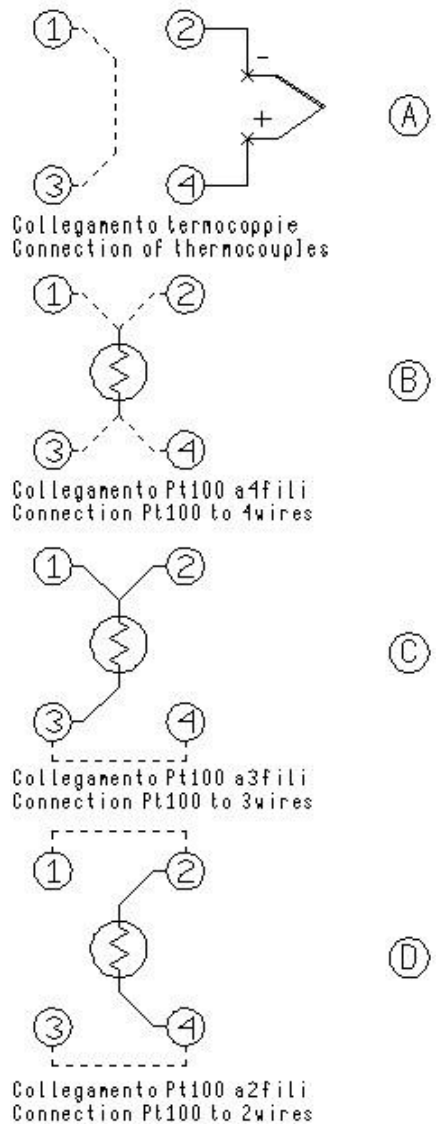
1
3
2
-
+
4
A

Collegamento termocoppie
Connection of thermocouples

1
2
3
4
B

Collegamento Pt100 a4fili
Connection Pt100 to 4wires

1
2
3
4
C

Collegamento Pt100 a3fili
Connection Pt100 to 3wires

1
2
3
4
D

Collegamento Pt100 a2fili
Connection Pt100 to 2wires